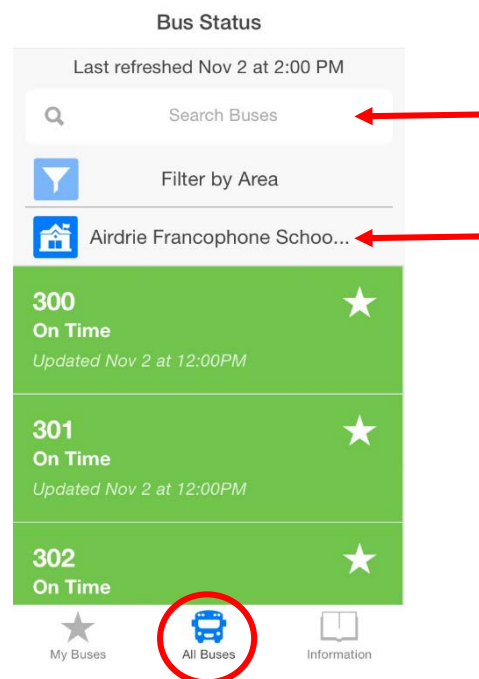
Bus Status

Last refreshed Nov 2 at 2:00 PM

Search Buses

Filter by Area

Airdrie Francophone Schoo...

300
On Time
Updated Nov 2 at 12:00PM

301
On Time
Updated Nov 2 at 12:00PM

302
On Time

My Buses

All Buses

Information